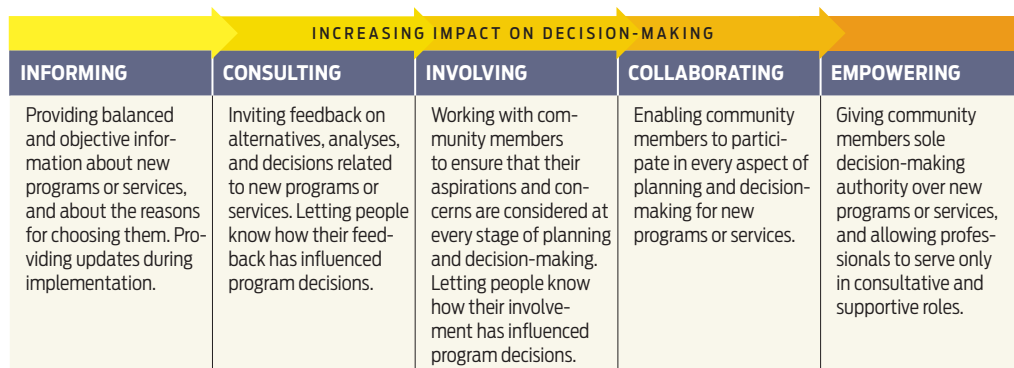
INCREASING IMPACT ON DECISION-MAKING

| INFORMING | CONSULTING | INVOLVING | COLLABORATING | EMPOWERING |
|---|---|---|---|---|
| Providing balanced and objective information about new programs or services, and about the reasons for choosing them. Providing updates during implementation. | Inviting feedback on alternatives, analyses, and decisions related to new programs or services. Letting people know how their feedback has influenced program decisions. | Working with community members to ensure that their aspirations and concerns are considered at every stage of planning and decision-making. Letting people know how their involvement has influenced program decisions. | Enabling community members to participate in every aspect of planning and decision-making for new programs or services. | Giving community members sole decision-making authority over new programs or services, and allowing professionals to serve only in consultative and supportive roles. |